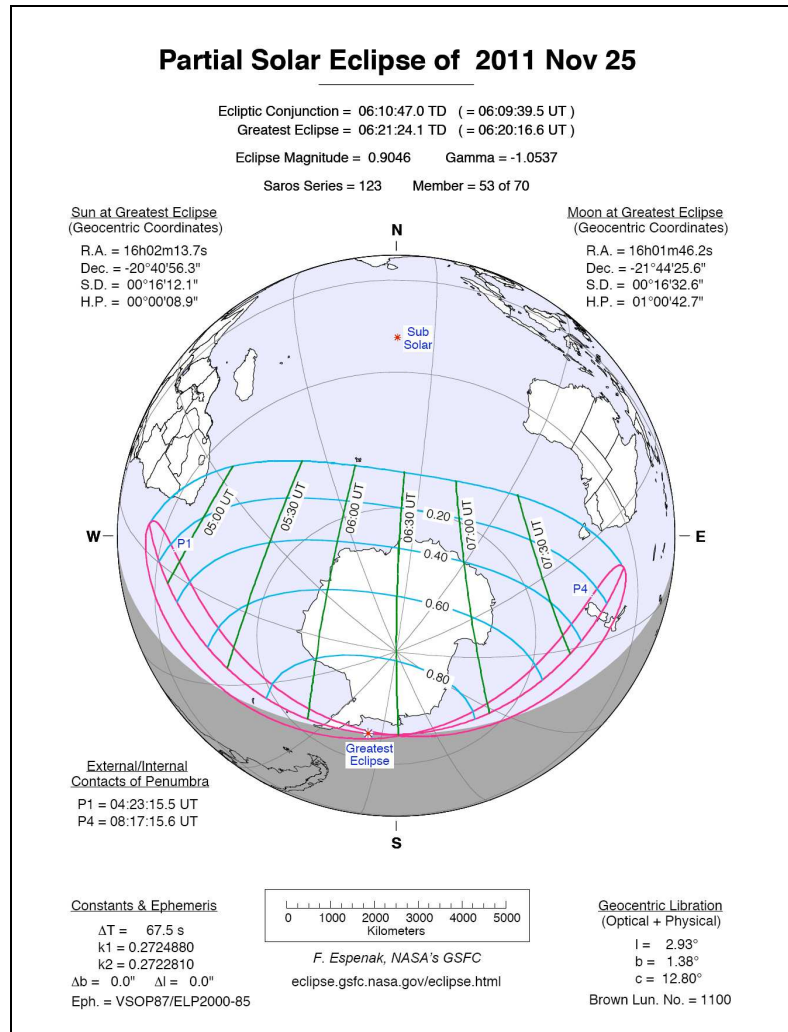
Partial Solar Eclipse of 2011 Nov 25

Ecliptic Conjunction = 06:10:47.0 TD ( = 06:09:39.5 UT )
Greatest Eclipse = 06:21:24.1 TD ( = 06:20:16.6 UT )

Eclipse Magnitude = 0.9046 Gamma = -1.0537

Saros Series = 123 Member = 53 of 70

Sun at Greatest Eclipse
(Geocentric Coordinates)

R.A. = 16h02m13.7s
Dec. = -20°40'56.3"
S.D. = 00°16'12.1"
H.P. = 00°00'08.9"

Moon at Greatest Eclipse
(Geocentric Coordinates)

R.A. = 16h01m46.2s
Dec. = -21°44'25.6"
S.D. = 00°16'32.6"
H.P. = 01°00'42.7"

N

Sub Solar

W

E

P1

05:00 UT

05:30 UT

06:00 UT

06:30 UT

07:00 UT

07:30 UT

0.20

0.40

0.60

0.80

P4

Greatest Eclipse

S

External/Internal
Contacts of Penumbra

P1 = 04:23:15.5 UT
P4 = 08:17:15.6 UT

Constants & Ephemeris

ΔT = 67.5 s
k1 = 0.2724880
k2 = 0.2722810
Δb = 0.0" Δl = 0.0"
Eph. = VSOP87/ELP2000-85

0 1000 2000 3000 4000 5000
Kilometers

F. Espenak, NASA's GSFC

eclipse.gsfc.nasa.gov/eclipse.html

Geocentric Libration
(Optical + Physical)

l = 2.93°
b = 1.38°
c = 12.80°

Brown Lun. No. = 1100